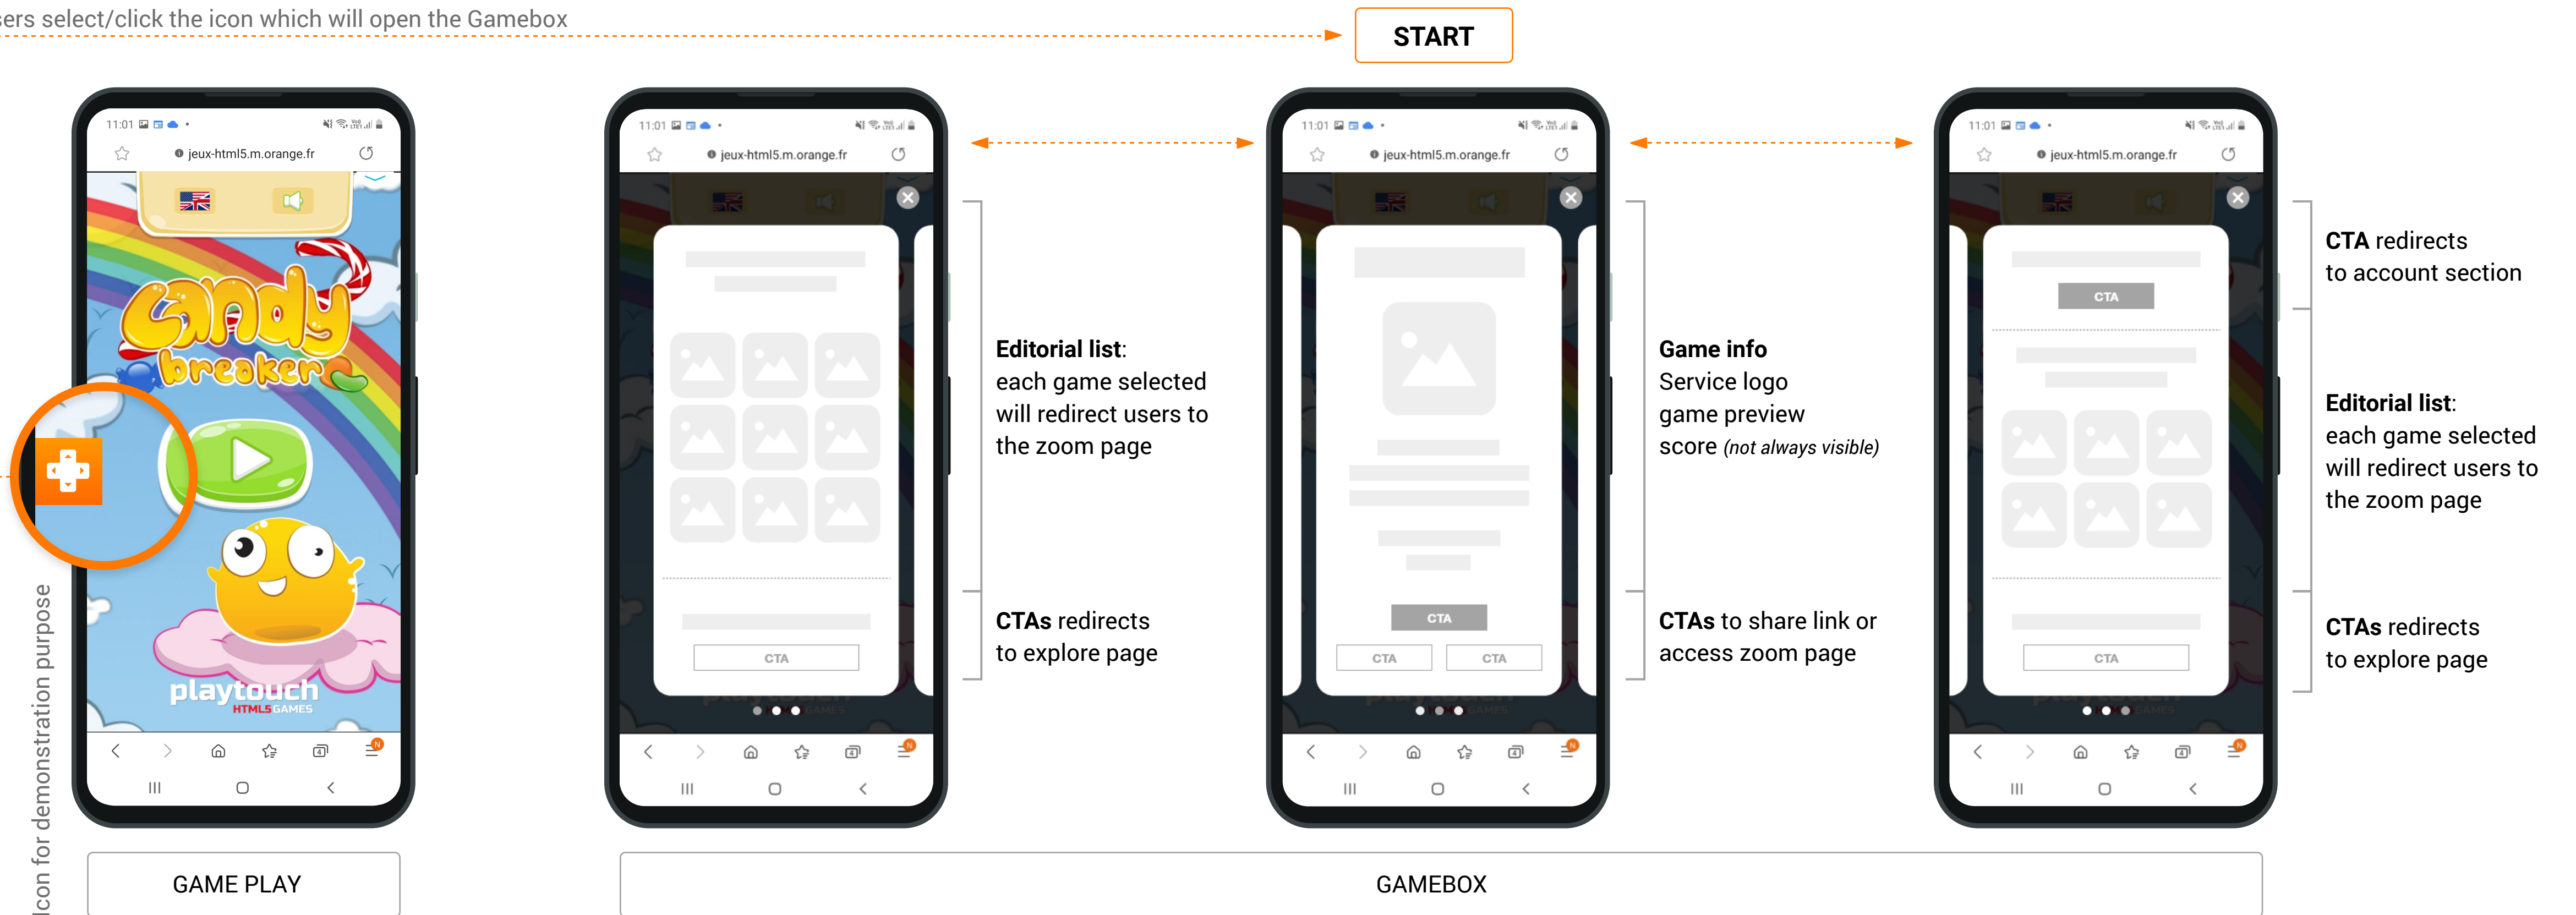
ers select/click the icon which will open the Gamebox

START

11:01

jeux-html5.m.orange.fr

Candy breaker

playtouch HTML5 GAMES

Icon for demonstration purpose

GAME PLAY

11:01

jeux-html5.m.orange.fr

CTA

**Editorial list**: each game selected will redirect users to the zoom page

**CTAs** redirects to explore page

11:01

jeux-html5.m.orange.fr

CTA

CTA

CTA

**Game info**
Service logo
game preview
score *(not always visible)*

**CTAs** to share link or access zoom page

11:01

jeux-html5.m.orange.fr

CTA

CTA

**CTA** redirects to account section

**Editorial list**: each game selected will redirect users to the zoom page

**CTAs** redirects to explore page

GAMEBOX